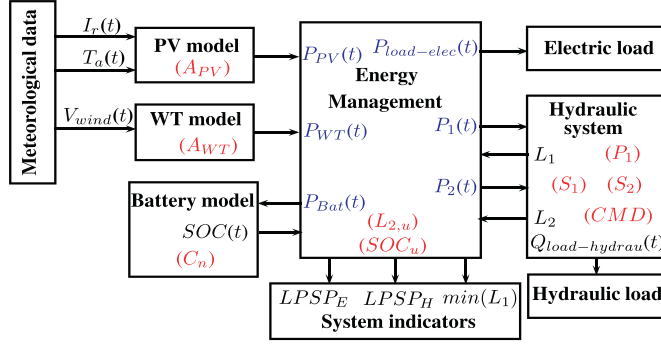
Meteorological data

$I_r(t)$

$T_a(t)$

PV model
$(A_{PV})$

$V_{wind}(t)$

WT model
$(A_{WT})$

Battery model
$SOC(t)$
$(C_n)$

$P_{PV}(t)$ $P_{load-elec}(t)$
Energy Management
$P_{WT}(t)$
$P_1(t)$
$P_2(t)$
$P_{Bat}(t)$
$(L_{2,u})$
$(SOC_u)$

Electric load

Hydraulic system
$L_1$ $(P_1)$
$(S_1)$ $(S_2)$
$L_2$ $(CMD)$
$Q_{load-hydrau}(t)$

$LPSP_E$ $LPSP_H$ $min(L_1)$
System indicators

Hydraulic load